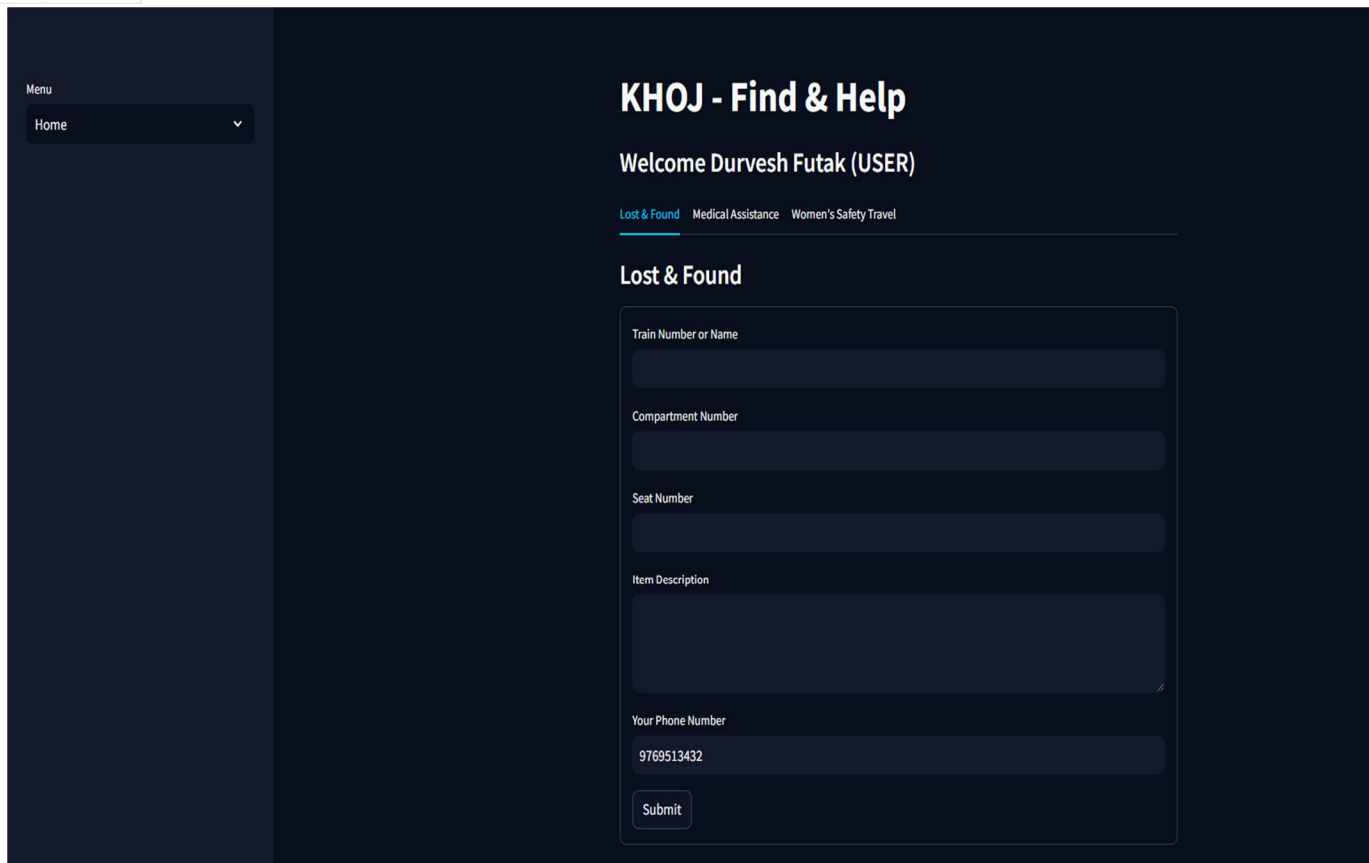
Menu

Home

KHOJ - Find & Help

Welcome Durvesh Futak (USER)

Lost & Found Medical Assistance Women's Safety Travel

Lost & Found

Train Number or Name

Compartment Number

Seat Number

Item Description

Your Phone Number

9769513432

Submit